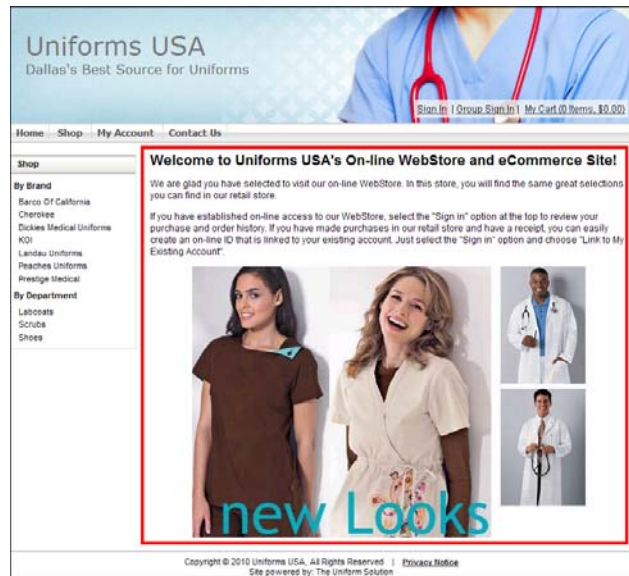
Uniforms USA
Dallas's Best Source for Uniforms

Sign In | Group Sign In | My Cart (0 Items, $0.00)

Home Shop My Account Contact Us

Shop

By Brand
Barco Of California
Cherokee
Dickies Medical Uniforms
KOI
Landau Uniforms
Peaches Uniforms
Prestige Medical

By Department
Labcoats
Scrubs
Shoes

Welcome to Uniforms USA's On-line WebStore and eCommerce Site!

We are glad you have selected to visit our on-line WebStore. In this store, you will find the same great selections you can find in our retail store.

If you have established on-line access to our WebStore, select the "Sign in" option at the top to review your purchase and order history. If you have made purchases in our retail store and have a receipt, you can easily create an on-line ID that is linked to your existing account. Just select the "Sign in" option and choose "Link to My Existing Account".

new Looks

Copyright © 2010 Uniforms USA, All Rights Reserved | Privacy Notice
Site powered by: The Uniform Solution